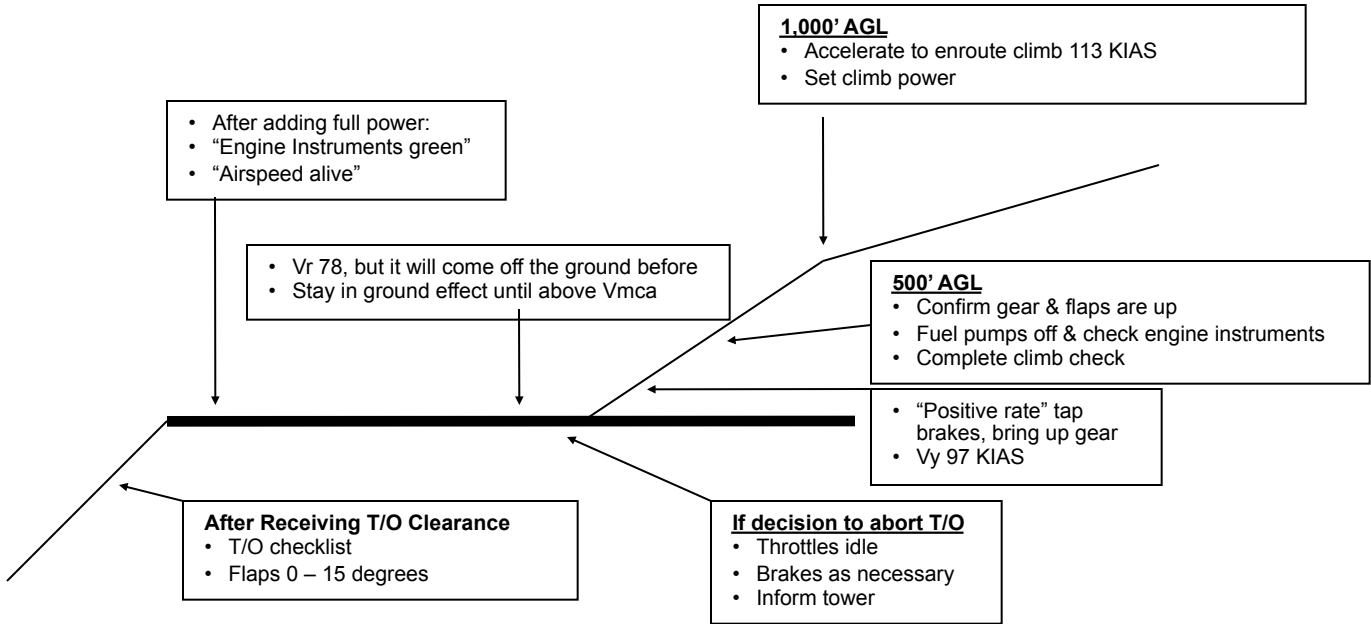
1,000' AGL
• Accelerate to enroute climb 113 KIAS
• Set climb power

• After adding full power:
• "Engine Instruments green"
• "Airspeed alive"

• Vr 78, but it will come off the ground before
• Stay in ground effect until above Vmca

500' AGL
• Confirm gear & flaps are up
• Fuel pumps off & check engine instruments
• Complete climb check

• "Positive rate" tap brakes, bring up gear
• Vy 97 KIAS

After Receiving T/O Clearance
• T/O checklist
• Flaps 0 – 15 degrees

If decision to abort T/O
• Throttles idle
• Brakes as necessary
• Inform tower